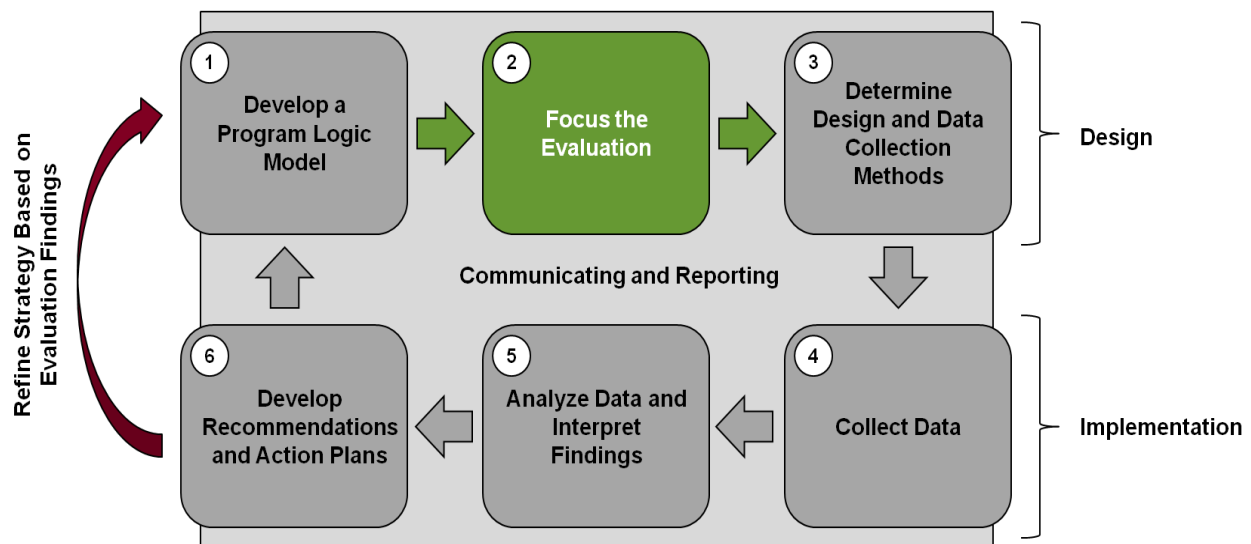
Refine Strategy Based on Evaluation Findings

1
Develop a Program Logic Model

2
Focus the Evaluation

3
Determine Design and Data Collection Methods

Design

Communicating and Reporting

6
Develop Recommendations and Action Plans

5
Analyze Data and Interpret Findings

4
Collect Data

Implementation